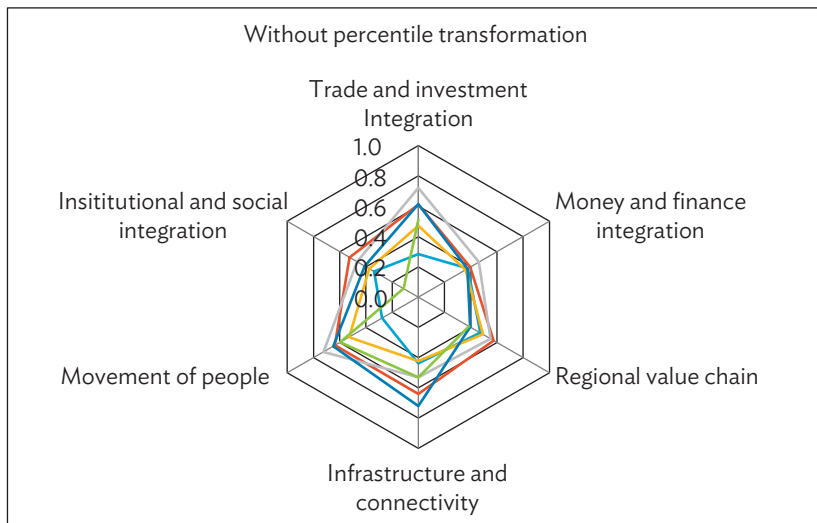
Without percentile transformation

Trade and investment Integration

1.0
0.8
0.6
0.4
0.2
0.0

Money and finance integration

Regional value chain

Infrastructure and connectivity

Movement of people

Insititutional and social integration